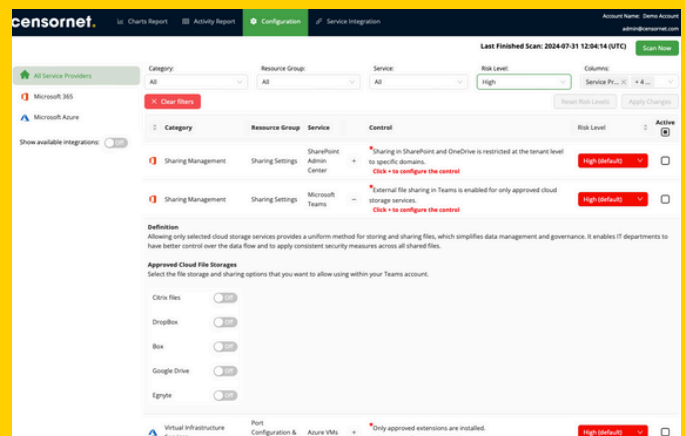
censornet.

Charts Report
Activity Report
Configuration
Service Integration

Account Name: Demo Account
admin@censornet.com

Last Finished Scan: 2024-07-31 12:04:14 (UTC)
Scan Now

All Service Providers
Microsoft 365
Microsoft Azure
Show available integrations: Off

Category:
All
Resource Group:
All
Service:
All
Risk Level:
High
Columns:
Service Pr... × + 4 ...

Clear filters
Reset Risk Levels
Apply Changes

| Category | Resource Group | Service | | Control | Risk Level | Active |
|---|---|---|---|---|---|---|
| Sharing Management | Sharing Settings | SharePoint Admin Center | + | *Sharing in SharePoint and OneDrive is restricted at the tenant level to specific domains. Click + to configure the control | High (default) | |
| Sharing Management | Sharing Settings | Microsoft Teams | − | *External file sharing in Teams is enabled for only approved cloud storage services. Click + to configure the control | High (default) | |

Definition
Allowing only selected cloud storage services provides a uniform method for storing and sharing files, which simplifies data management and governance. It enables IT departments to have better control over the data flow and to apply consistent security measures across all shared files.

Approved Cloud File Storages
Select the file storage and sharing options that you want to allow using within your Teams account.

Citrix files Off
DropBox Off
Box Off
Google Drive Off
Egnyte Off

| Virtual Infrastructure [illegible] | Port Configuration & | Azure VMs | + | *Only approved extensions are installed. | High (default) | |